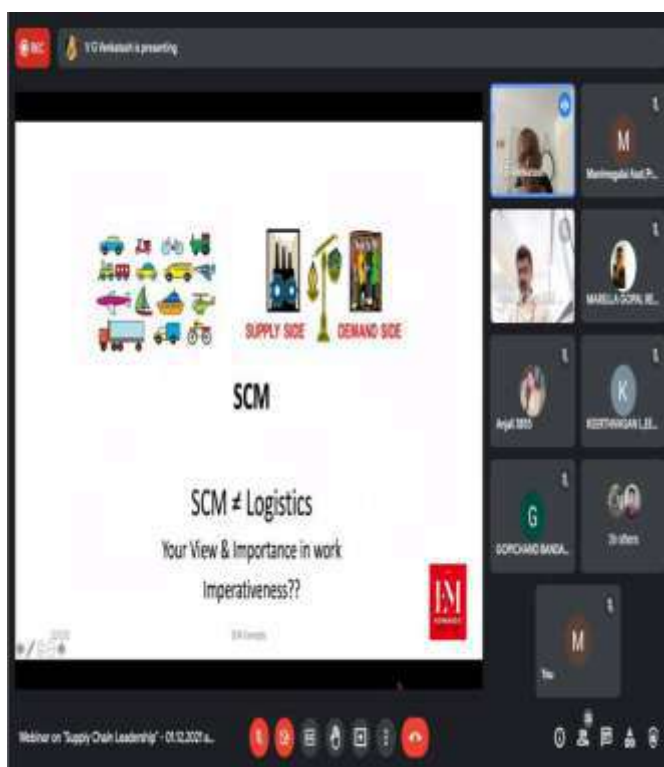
REC

V G Venkatesh is presenting

SUPPLY SIDE

DEMAND SIDE

SCM

SCM ≠ Logistics

Your View & Importance in work

Imperativeness??

EM

M

Manimegalai Kast P...

MARELLA GOPAL M...

Anjali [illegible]

K

KEERTHANASAN L.E...

G

GOPICHAND BANDA...

26 others

M

You

Webinar on "Supply Chain Leadership" - 01.12.2021 a...